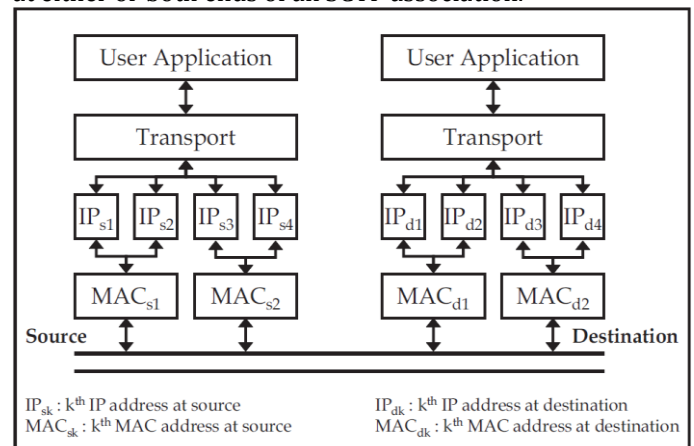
at either or both ends of an SCTP association.

User Application

User Application

Transport

Transport

$IP_{s1}$ $IP_{s2}$ $IP_{s3}$ $IP_{s4}$

$IP_{d1}$ $IP_{d2}$ $IP_{d3}$ $IP_{d4}$

$MAC_{s1}$ $MAC_{s2}$

$MAC_{d1}$ $MAC_{d2}$

Source

Destination

$IP_{sk}$ : $k^{th}$ IP address at source
$MAC_{sk}$ : $k^{th}$ MAC address at source

$IP_{dk}$ : $k^{th}$ IP address at destination
$MAC_{dk}$ : $k^{th}$ MAC address at destination